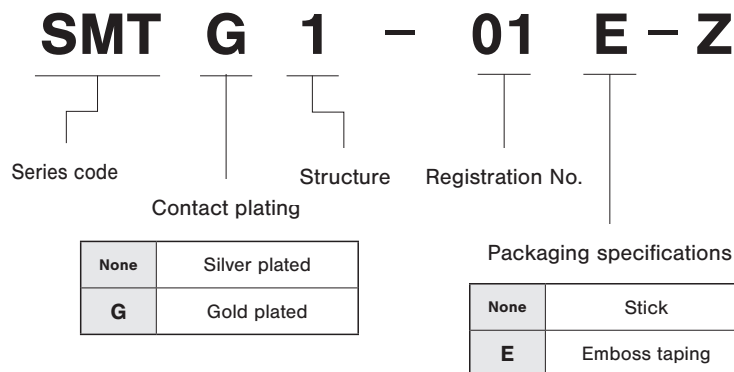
SMT G 1 – 01 E – Z

Series code

Contact plating

| None | Silver plated |
|---|---|
| G | Gold plated |

Structure

Registration No.

Packaging specifications

| None | Stick |
|---|---|
| E | Emboss taping |